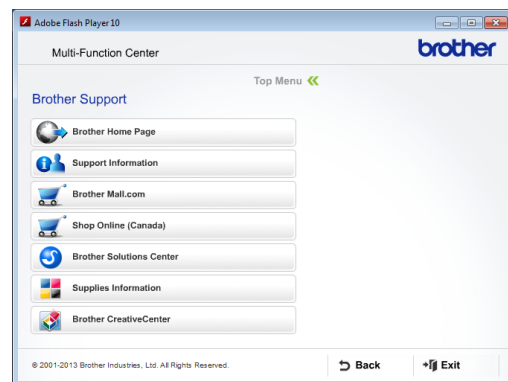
Adobe Flash Player 10

Multi-Function Center

brother

Top Menu

Brother Support

Brother Home Page

Support Information

Brother Mall.com

Shop Online (Canada)

Brother Solutions Center

Supplies Information

Brother CreativeCenter

© 2001-2013 Brother Industries, Ltd. All Rights Reserved.

Back

Exit